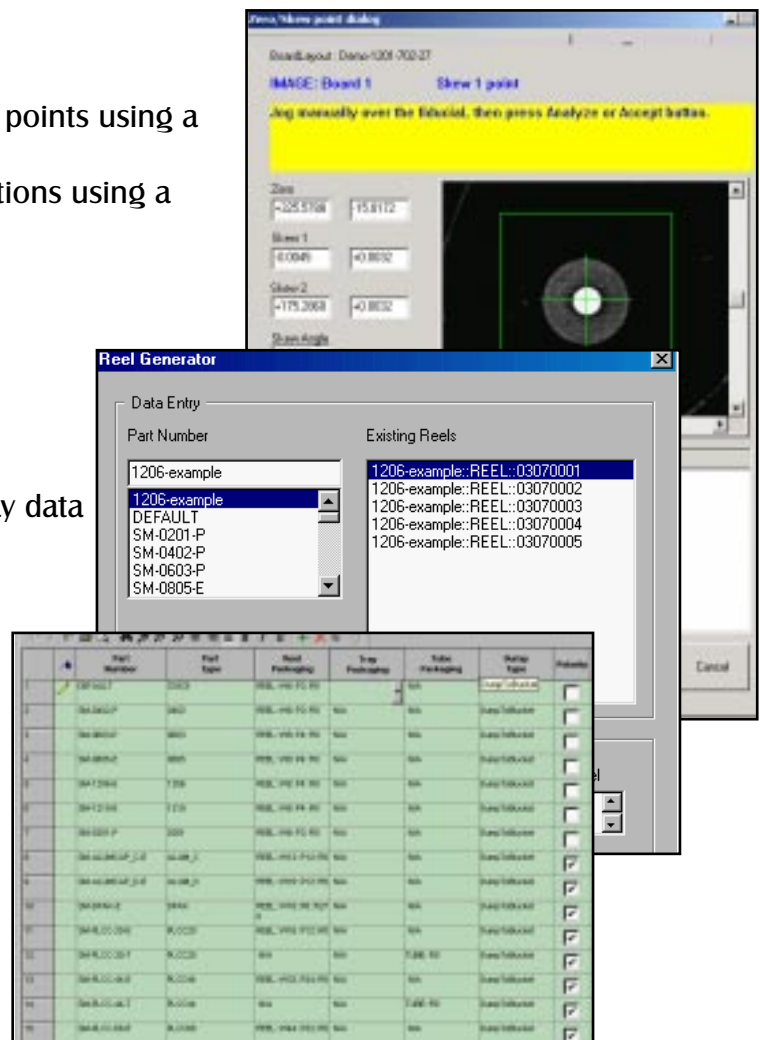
points using a

tions using a

y data

Zero/Skew point dialog

BoardLayout: Demo-1201-702-27

IMAGE: Board 1

Skew 1 point

Jog manually over the fiducial, then press Analyze or Accept button.

Zero
-325.5768
15.8172

Skew 1
-0.0045
-0.8832

Skew 2
-175.2668
-0.8832

Skew Angle

Reel Generator

Data Entry

Part Number

1206-example

1206-example
DEFAULT
SM-0201-P
SM-0402-P
SM-0603-P
SM-0805-E

Existing Reels

1206-example::REEL::03070001
1206-example::REEL::03070002
1206-example::REEL::03070003
1206-example::REEL::03070004
1206-example::REEL::03070005

Cancel

| | Part Number | Part Type | Reel Packaging | Tray Packaging | Tube Packaging | Dump Type | Polarity |
|---|---|---|---|---|---|---|---|
| 1 | DEFAULT | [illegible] | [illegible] | | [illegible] | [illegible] | |
| 2 | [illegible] | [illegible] | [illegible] | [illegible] | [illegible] | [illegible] | |
| 3 | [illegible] | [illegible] | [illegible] | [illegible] | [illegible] | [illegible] | |
| 4 | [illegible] | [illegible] | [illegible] | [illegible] | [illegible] | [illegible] | |
| 5 | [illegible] | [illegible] | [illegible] | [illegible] | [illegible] | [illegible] | |
| 6 | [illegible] | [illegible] | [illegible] | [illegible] | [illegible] | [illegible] | |
| 7 | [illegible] | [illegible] | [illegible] | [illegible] | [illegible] | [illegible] | |
| 8 | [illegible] | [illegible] | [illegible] | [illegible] | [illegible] | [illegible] | |
| 9 | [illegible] | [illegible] | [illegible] | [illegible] | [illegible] | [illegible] | |
| 10 | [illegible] | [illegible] | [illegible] | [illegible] | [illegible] | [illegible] | |
| 11 | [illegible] | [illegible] | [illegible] | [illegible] | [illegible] | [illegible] | |
| 12 | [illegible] | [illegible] | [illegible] | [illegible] | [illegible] | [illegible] | |
| 13 | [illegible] | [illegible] | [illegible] | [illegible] | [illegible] | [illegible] | |
| 14 | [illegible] | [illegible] | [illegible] | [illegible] | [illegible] | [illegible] | |
| 15 | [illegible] | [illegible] | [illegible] | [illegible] | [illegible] | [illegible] | |